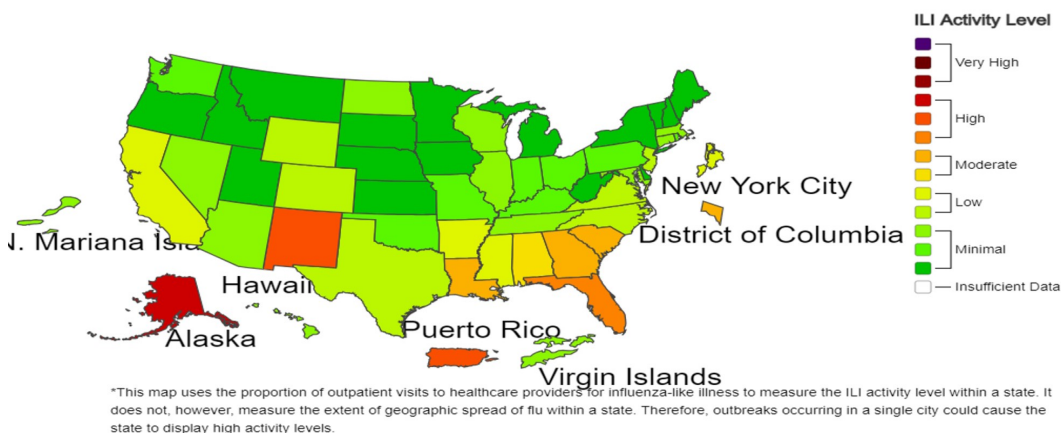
ILI Activity Level
Very High
High
Moderate
Low
Minimal
Insufficient Data

New York City
District of Columbia
N. Mariana Isla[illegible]
Hawaii
Alaska
Puerto Rico
Virgin Islands

*This map uses the proportion of outpatient visits to healthcare providers for influenza-like illness to measure the ILI activity level within a state. It does not, however, measure the extent of geographic spread of flu within a state. Therefore, outbreaks occurring in a single city could cause the state to display high activity levels.